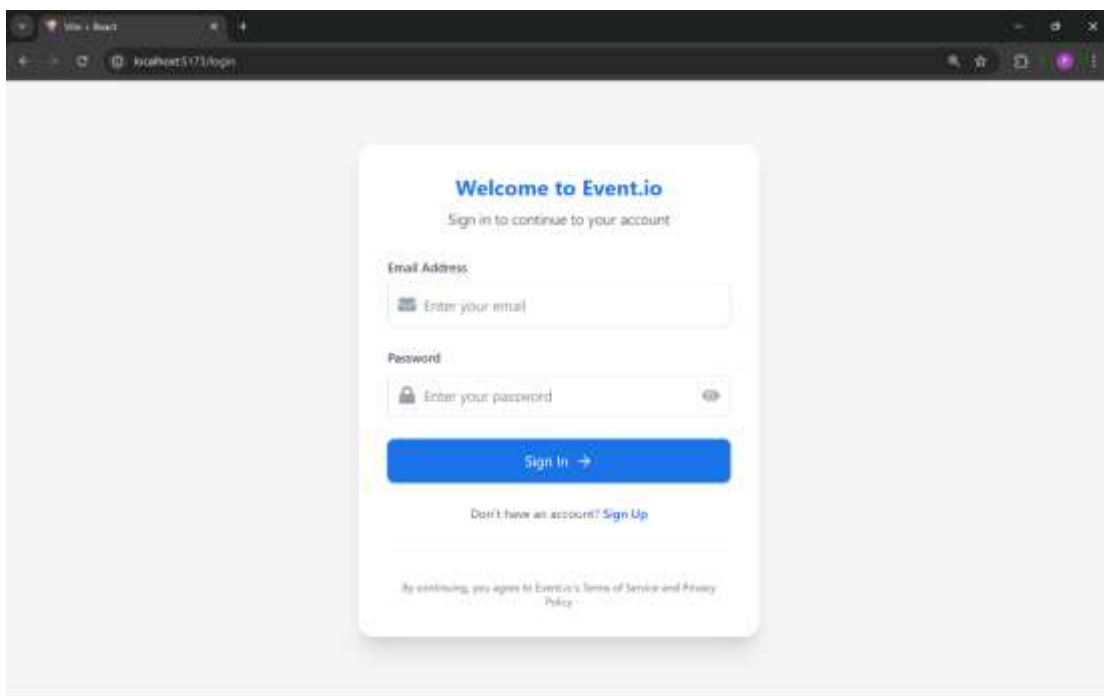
Vite + React

localhost:5173/login

Welcome to Event.io

Sign in to continue to your account

Email Address

Enter your email

Password

Enter your password

Sign In →

Don't have an account? Sign Up

By continuing, you agree to Event.io's Terms of Service and Privacy Policy